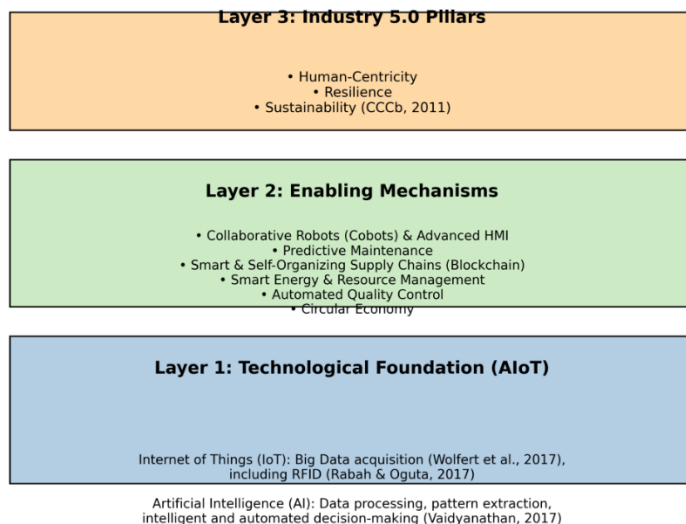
Layer 3: Industry 5.0 Pillars

• Human-Centricity
• Resilience
• Sustainability (CCCb, 2011)

Layer 2: Enabling Mechanisms

• Collaborative Robots (Cobots) & Advanced HMI
• Predictive Maintenance
• Smart & Self-Organizing Supply Chains (Blockchain)
• Smart Energy & Resource Management
• Automated Quality Control
• Circular Economy

Layer 1: Technological Foundation (AIoT)

Internet of Things (IoT): Big Data acquisition (Wolfert et al., 2017), including RFID (Rabah & Oguta, 2017)

Artificial Intelligence (AI): Data processing, pattern extraction, intelligent and automated decision-making (Vaidyanathan, 2017)